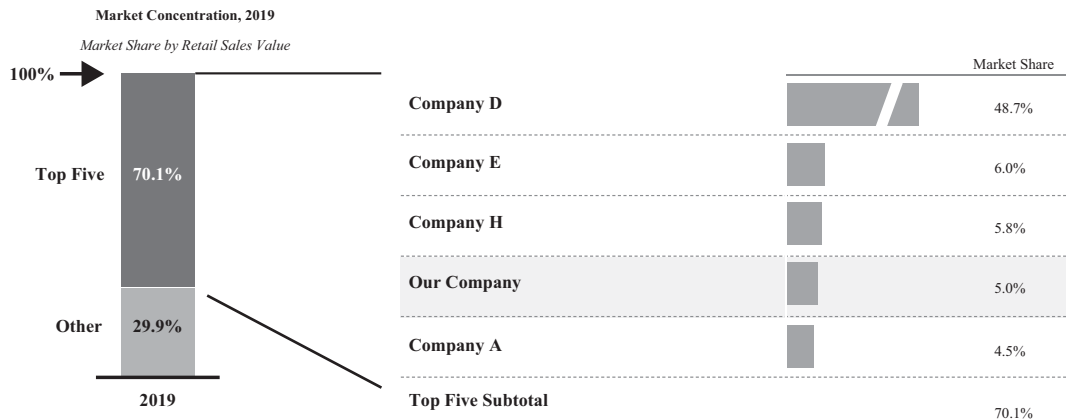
Market Concentration, 2019

Market Share by Retail Sales Value

100%

Top Five 70.1%

Other 29.9%

2019

| | Market Share |
|---|---|
| Company D | 48.7% |
| Company E | 6.0% |
| Company H | 5.8% |
| Our Company | 5.0% |
| Company A | 4.5% |
| Top Five Subtotal | 70.1% |